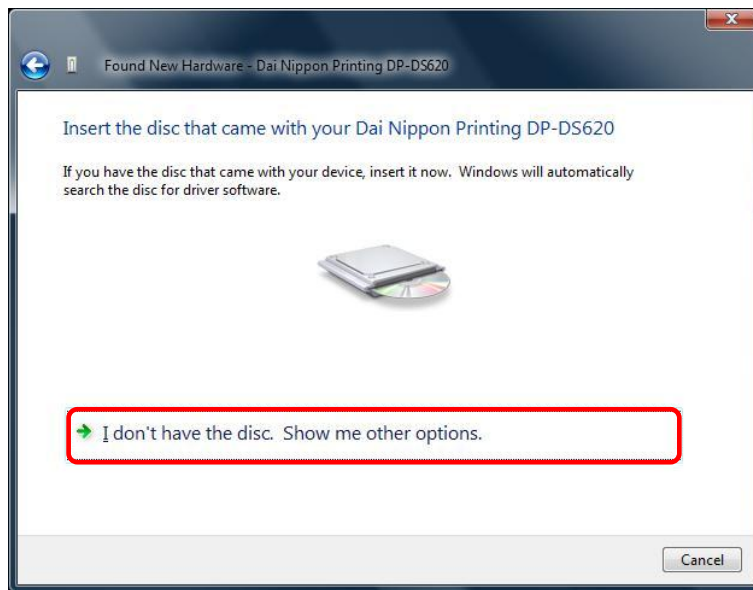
Found New Hardware - Dai Nippon Printing DP-DS620

Insert the disc that came with your Dai Nippon Printing DP-DS620

If you have the disc that came with your device, insert it now. Windows will automatically search the disc for driver software.

I don't have the disc. Show me other options.

Cancel